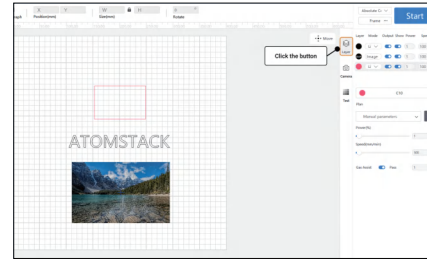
X Y
Position(mm)
W H
Size(mm)
0
Rotate
Atomstack
France
Start
Move
Click the button
Layer
Camera
Tool
Layer Mode Output Show Power Speed
Image
Cut
Manual parameters
Power(%)
Speed(mm/min)
Gas Assist Pass
ATOMSTACK